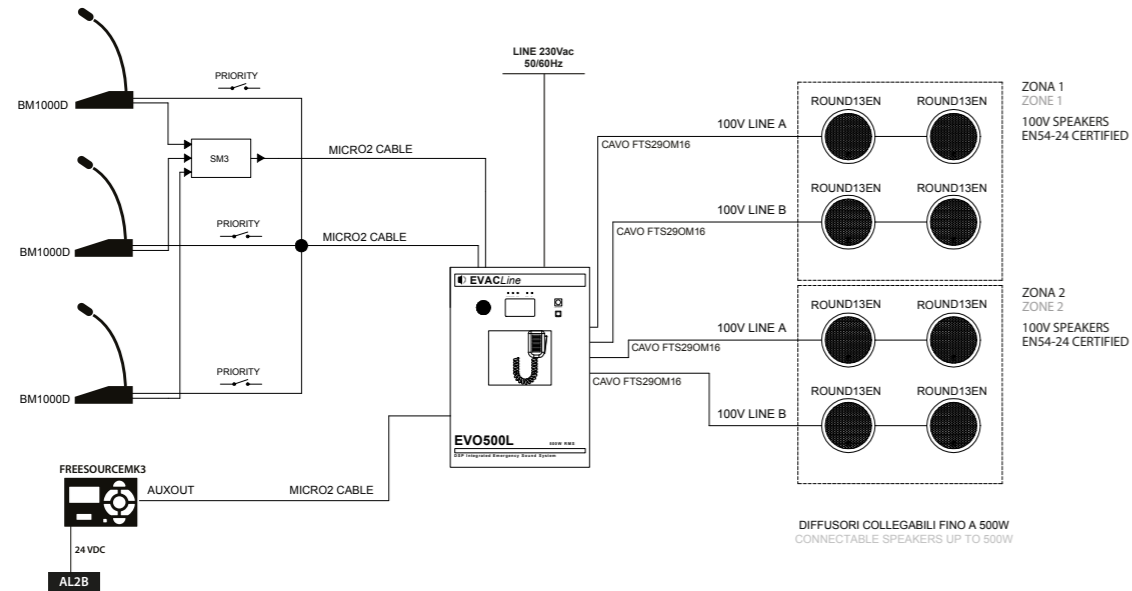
LINE 230Vac
50/60Hz

PRIORITY

BM1000D

SM3

MICRO2 CABLE

BM1000D

PRIORITY

MICRO2 CABLE

BM1000D

PRIORITY

EVACLine

EVO500L

500W RMS

DSP Integrated Emergency Sound System

FREESOURCEMK3

AUXOUT

MICRO2 CABLE

24 VDC

AL2B

100V LINE A

CAVO FTS29OM16

100V LINE B

CAVO FTS29OM16

100V LINE A

CAVO FTS29OM16

CAVO FTS29OM16

100V LINE B

ROUND13EN ROUND13EN

ROUND13EN ROUND13EN

ROUND13EN ROUND13EN

ROUND13EN ROUND13EN

ZONA 1
ZONE 1

100V SPEAKERS
EN54-24 CERTIFIED

ZONA 2
ZONE 2

100V SPEAKERS
EN54-24 CERTIFIED

DIFFUSORI COLLEGABILI FINO A 500W
CONNECTABLE SPEAKERS UP TO 500W